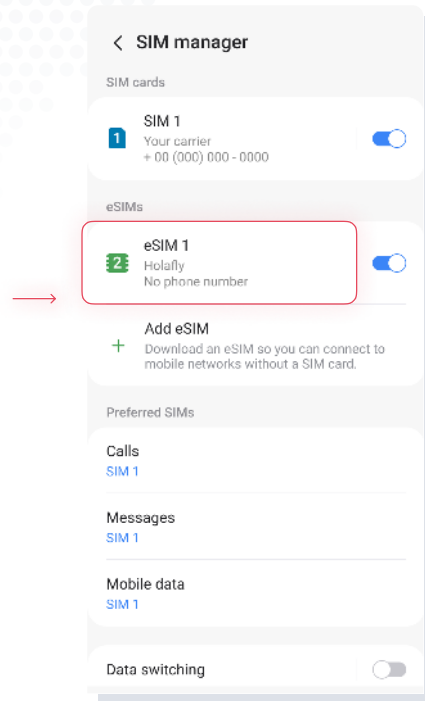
< SIM manager

SIM cards

1 SIM 1
Your carrier
+ 00 (000) 000 - 0000

eSIMs

2 eSIM 1
Holafly
No phone number

+ Add eSIM
Download an eSIM so you can connect to mobile networks without a SIM card.

Preferred SIMs

Calls
SIM 1

Messages
SIM 1

Mobile data
SIM 1

Data switching